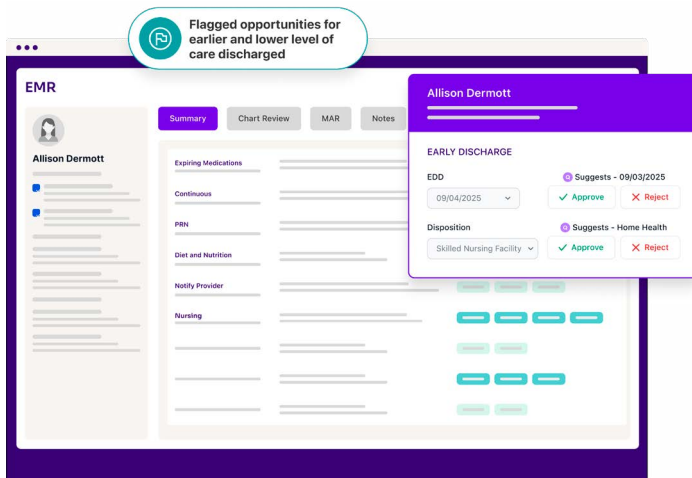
Flagged opportunities for earlier and lower level of care discharged

EMR

Allison Dermott

Summary
Chart Review
MAR
Notes

Expiring Medications
Continuous
PRN
Diet and Nutrition
Notify Provider
Nursing

Allison Dermott

EARLY DISCHARGE

EDD
Suggests - 09/03/2025
09/04/2025
Approve
Reject

Disposition
Suggests - Home Health
Skilled Nursing Facility
Approve
Reject